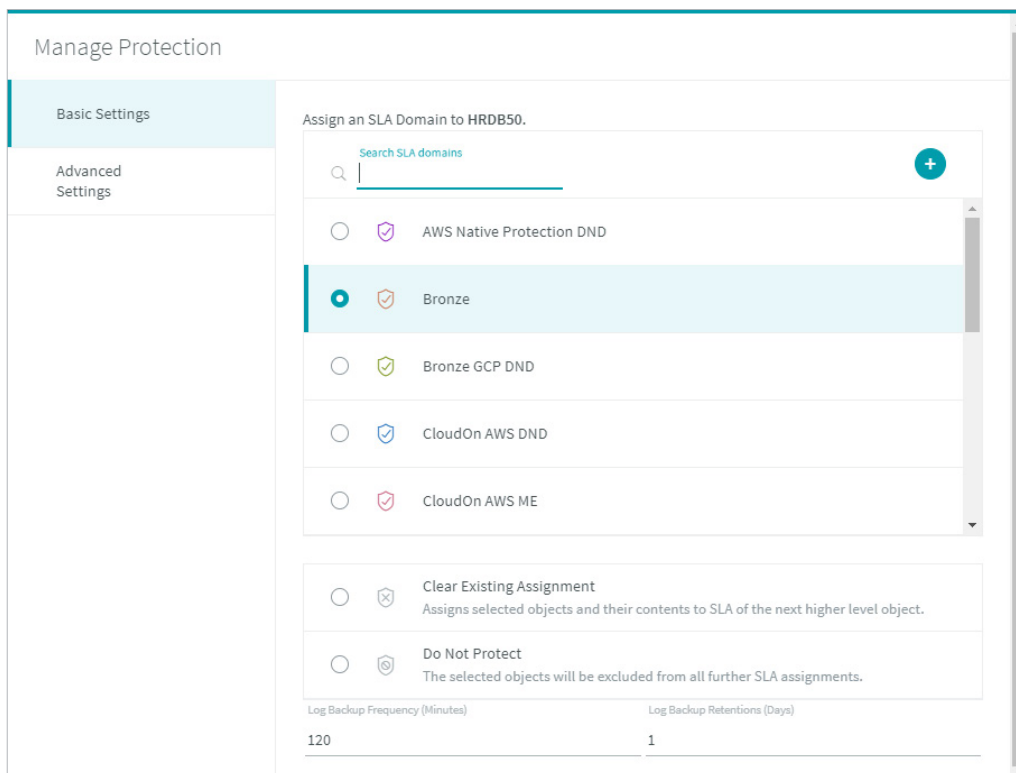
Manage Protection

Basic Settings

Advanced Settings

Assign an SLA Domain to HRDB50.

Search SLA domains

+

AWS Native Protection DND

Bronze

Bronze GCP DND

CloudOn AWS DND

CloudOn AWS ME

Clear Existing Assignment
Assigns selected objects and their contents to SLA of the next higher level object.

Do Not Protect
The selected objects will be excluded from all further SLA assignments.

Log Backup Frequency (Minutes)
120

Log Backup Retentions (Days)
1